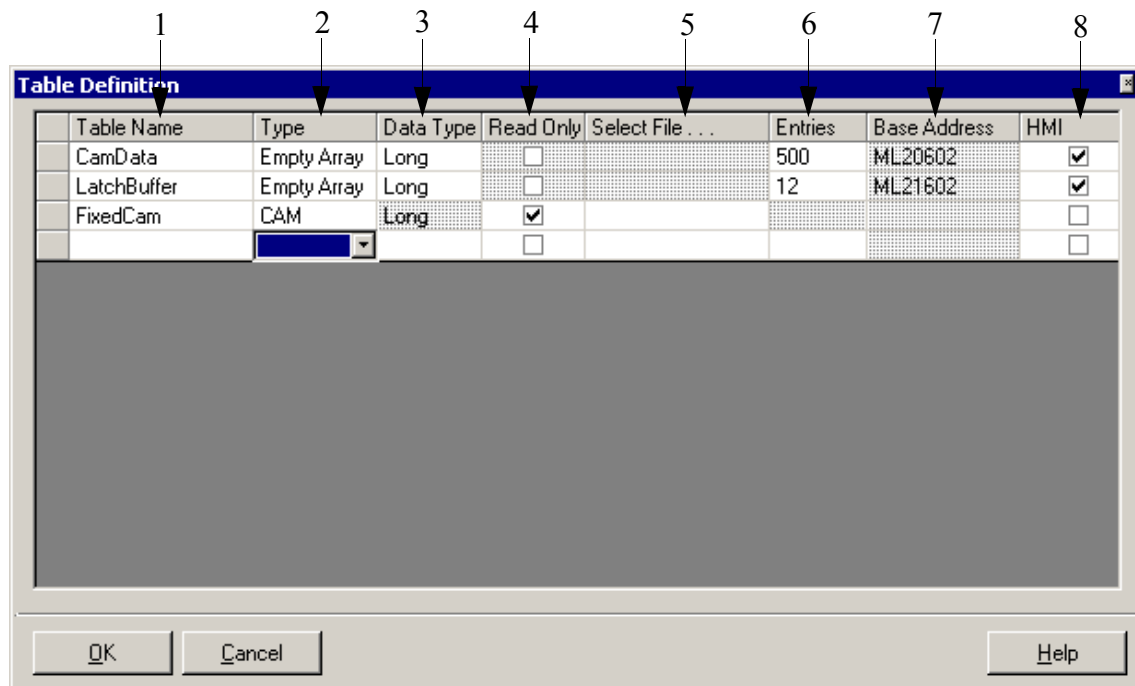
1 2 3 4 5 6 7 8

Table Definition

| Table Name | Type | Data Type | Read Only | Select File . . . | Entries | Base Address | HMI |
|---|---|---|---|---|---|---|---|
| CamData | Empty Array | Long | ☐ | | 500 | ML20602 | ☑ |
| LatchBuffer | Empty Array | Long | ☐ | | 12 | ML21602 | ☑ |
| FixedCam | CAM | Long | ☑ | | | | ☐ |
| | | | ☐ | | | | ☐ |

OK Cancel Help